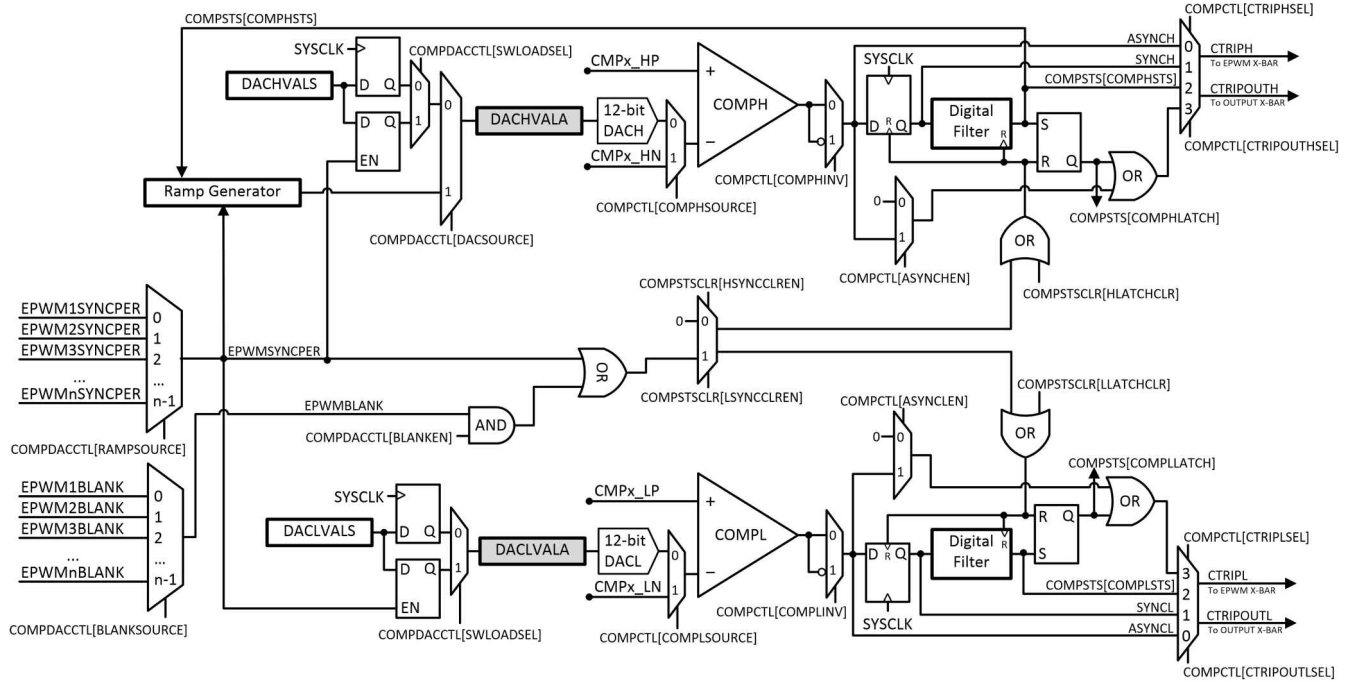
COMPSTS[COMPHSTS]
COMPCTL[CTRIPHSEL]
SYSCLK
COMPDACCTL[SWLOADSEL]
DACHVALS
D Q
0
1
D Q
EN
0
DACHVALA
CMPx_HP
+
12-bit DACH
0
COMPH
CMPx_HN
1
−
0
1
SYSCLK
D R Q
Digital Filter
R
S
R Q
ASYNCH
SYNCH
COMPSTS[COMPHSTS]
0
1
2
3
CTRIPH
To EPWM X-BAR
CTRIPOUTH
To OUTPUT X-BAR
COMPCTL[CTRIPOUTHSEL]
OR
COMPSTS[COMPHLATCH]
Ramp Generator
1
COMPDACCTL[DACSOURCE]
COMPCTL[COMPHSOURCE]
COMPCTL[COMPHINV]
0
1
COMPCTL[ASYNCHEN]
OR
COMPSTSCLR[HLATCHCLR]
COMPSTSCLR[HSYNCCLREN]
EPWM1SYNCPER
EPWM2SYNCPER
EPWM3SYNCPER
...
EPWMnSYNCPER
0
1
2
...
n-1
EPWMSYNCPER
0
0
1
OR
COMPSTSCLR[LSYNCCLREN]
COMPSTSCLR[LLATCHCLR]
EPWMBLANK
COMPDACCTL[BLANKEN]
AND
COMPDACCTL[RAMPSOURCE]
COMPCTL[ASYNCLEN]
0
1
OR
COMPSTS[COMPLLATCH]
EPWM1BLANK
EPWM2BLANK
EPWM3BLANK
...
EPWMnBLANK
0
1
2
...
n-1
SYSCLK
DACLVALS
D Q
D Q
EN
0
1
DACLVALA
CMPx_LP
+
12-bit DACL
0
COMPL
CMPx_LN
1
−
0
1
D R Q
Digital Filter
R
R Q
S
OR
COMPCTL[CTRIPLSEL]
3
2
1
0
CTRIPL
To EPWM X-BAR
CTRIPOUTL
To OUTPUT X-BAR
COMPSTS[COMPLSTS]
SYNCL
ASYNCL
COMPCTL[COMPLINV]
SYSCLK
COMPDACCTL[BLANKSOURCE]
COMPDACCTL[SWLOADSEL]
COMPCTL[COMPLSOURCE]
COMPCTL[CTRIPOUTLSEL]